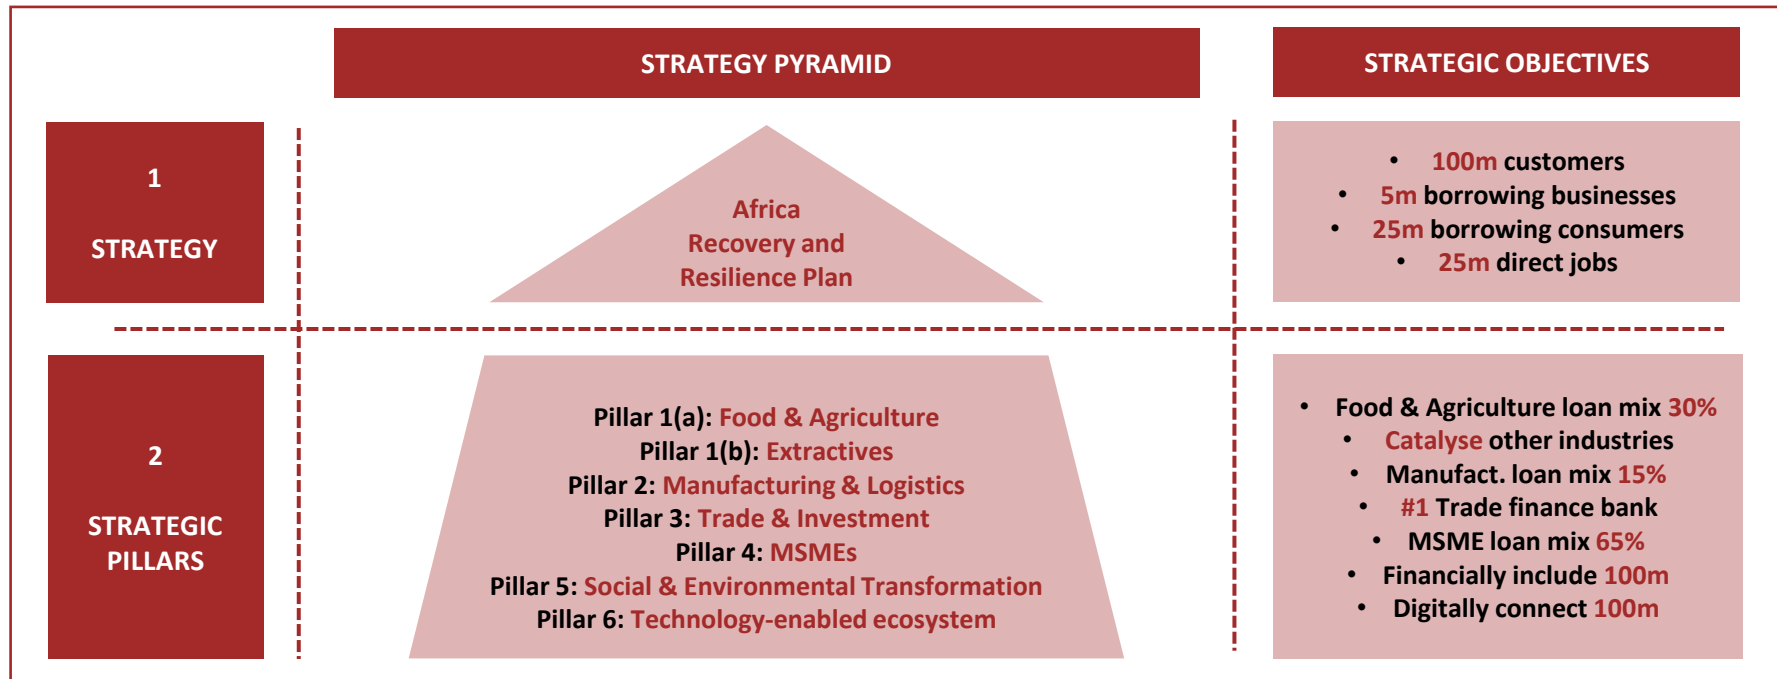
STRATEGY PYRAMID

STRATEGIC OBJECTIVES

1

STRATEGY

Africa Recovery and Resilience Plan

• 100m customers
• 5m borrowing businesses
• 25m borrowing consumers
• 25m direct jobs

2

STRATEGIC PILLARS

Pillar 1(a): Food & Agriculture
Pillar 1(b): Extractives
Pillar 2: Manufacturing & Logistics
Pillar 3: Trade & Investment
Pillar 4: MSMEs
Pillar 5: Social & Environmental Transformation
Pillar 6: Technology-enabled ecosystem

• Food & Agriculture loan mix 30%
• Catalyse other industries
• Manufact. loan mix 15%
• #1 Trade finance bank
• MSME loan mix 65%
• Financially include 100m
• Digitally connect 100m